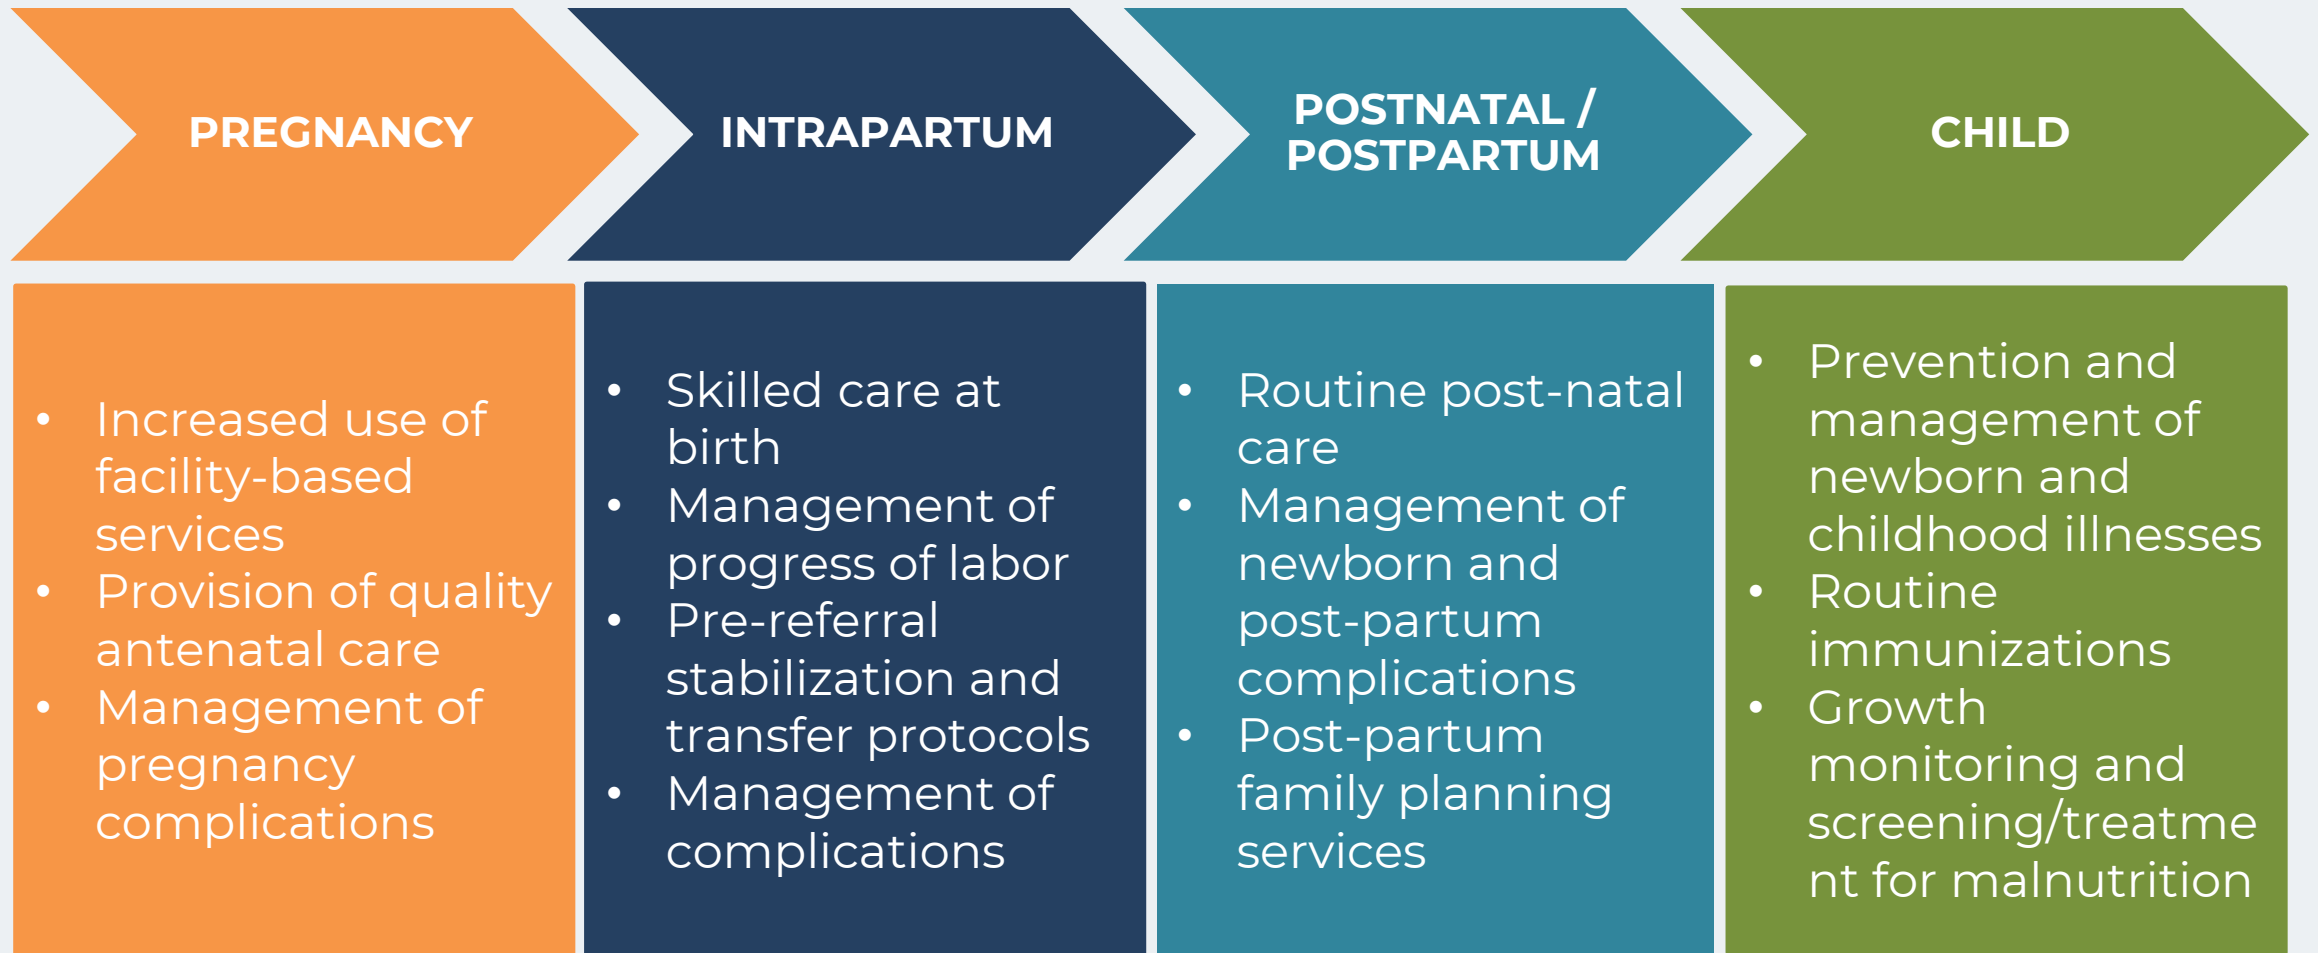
PREGNANCY

INTRAPARTUM

POSTNATAL / POSTPARTUM

CHILD

- Increased use of facility-based services
- Provision of quality antenatal care
- Management of pregnancy complications

- Skilled care at birth
- Management of progress of labor
- Pre-referral stabilization and transfer protocols
- Management of complications

- Routine post-natal care
- Management of newborn and post-partum complications
- Post-partum family planning services

- Prevention and management of newborn and childhood illnesses
- Routine immunizations
- Growth monitoring and screening/treatme nt for malnutrition